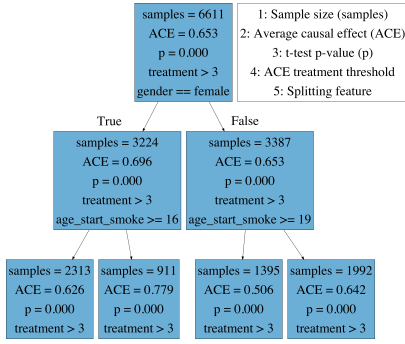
samples = 6611
ACE = 0.653
p = 0.000
treatment > 3
gender == female

1: Sample size (samples)
2: Average causal effect (ACE)
3: t-test p-value (p)
4: ACE treatment threshold
5: Splitting feature

True

False

samples = 3224
ACE = 0.696
p = 0.000
treatment > 3
age_start_smoke >= 16

samples = 3387
ACE = 0.653
p = 0.000
treatment > 3
age_start_smoke >= 19

samples = 2313
ACE = 0.626
p = 0.000
treatment > 3

samples = 911
ACE = 0.779
p = 0.000
treatment > 3

samples = 1395
ACE = 0.506
p = 0.000
treatment > 3

samples = 1992
ACE = 0.642
p = 0.000
treatment > 3